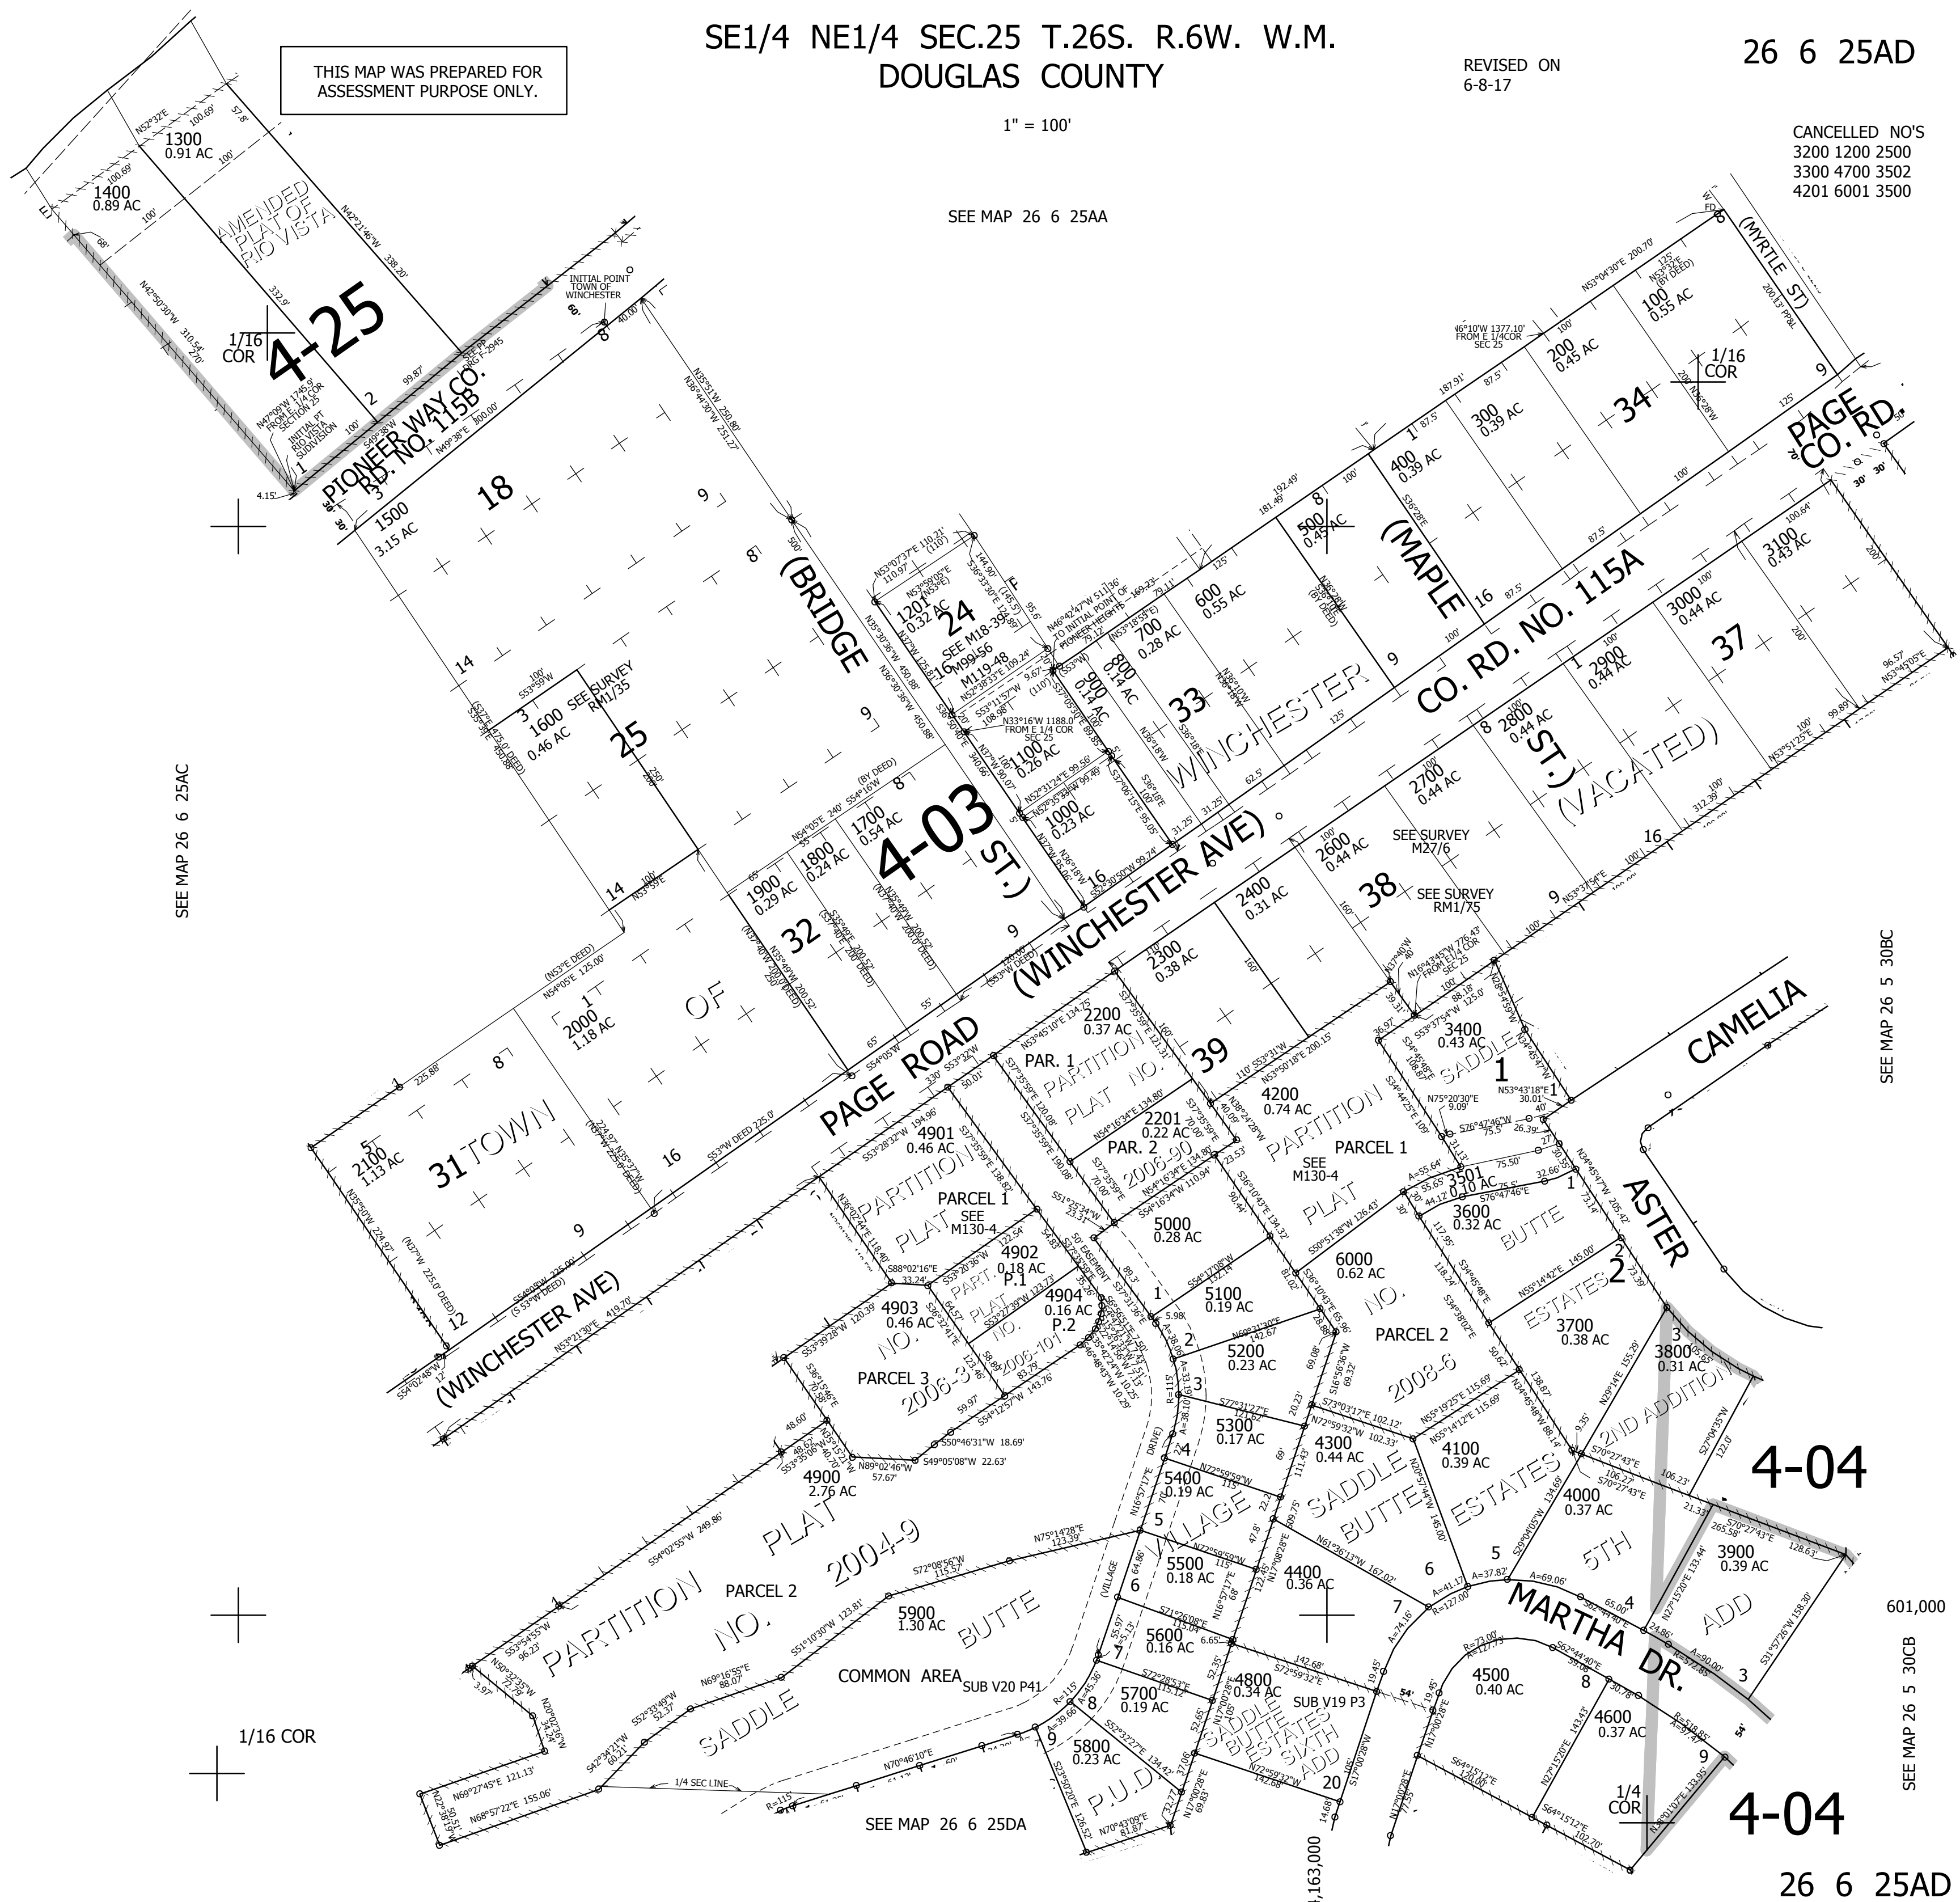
SE1/4 NE1/4 SEC.25 T.26S. R.6W. W.M.
DOUGLAS COUNTY

THIS MAP WAS PREPARED FOR ASSESSMENT PURPOSE ONLY.

1" = 100'

REVISED ON
6-8-17

26 6 25AD

CANCELLED NO'S
3200 1200 2500
3300 4700 3502
4201 6001 3500

SEE MAP 26 6 25AA

SEE MAP 26 6 25AC

SEE MAP 26 5 30BC

SEE MAP 26 5 30CB

SEE MAP 26 6 25DA

4-25

4-03

4-04

4-04

AMENDED PLAT OF RIO VISTA

1300
0.91 AC

1400
0.89 AC

1/16 COR

INITIAL POINT TOWN OF WINCHESTER

PIONEER WAY CO. RD. NO. 115B

1500
3.15 AC

18

(BRIDGE ST.)

1600
0.46 AC

SEE SURVEY RM1/35

25

1201
0.32 AC

24

SEE M18-39
M99-56
M119-48

1100
0.26 AC

1000
0.23 AC

900
0.14 AC

800
0.14 AC

700
0.28 AC

600
0.55 AC

500
0.45 AC

33

WINCHESTER

(MAPLE ST.)

400
0.39 AC

300
0.39 AC

200
0.45 AC

100
0.55 AC

34

1/16 COR

(MYRTLE ST)

PAGE CO. RD.

CO. RD. NO. 115A

(VACATED)

3100
0.43 AC

3000
0.44 AC

37

2900
0.44 AC

2800
0.44 AC

2700
0.44 AC

2600
0.44 AC

SEE SURVEY M27/6

38

SEE SURVEY RM1/75

2400
0.31 AC

2300
0.38 AC

39

(WINCHESTER AVE)

PAGE ROAD

1900
0.29 AC

1800
0.24 AC

1700
0.54 AC

32

2000
1.18 AC

TOWN OF

31

2100
1.13 AC

(WINCHESTER AVE)

2200
0.37 AC

PAR. 1

PARTITION PLAT NO. 2006-90

2201
0.22 AC

PAR. 2

4200
0.74 AC

PARTITION PLAT NO. 2008-6

PARCEL 1

SEE M130-4

PARCEL 2

3400
0.43 AC

SADDLE BUTTE ESTATES 2ND ADDITION

CAMELIA

ASTER

3501
0.10 AC

3600
0.32 AC

3700
0.38 AC

3800
0.31 AC

4901
0.46 AC

PARTITION PLAT NO. 2006-3

PARCEL 1

SEE M130-4

4902
0.18 AC

4903
0.46 AC

PARCEL 3

PART. PLAT NO. 2006-101

P.1

P.2

4904
0.16 AC

5000
0.28 AC

5100
0.19 AC

5200
0.23 AC

6000
0.62 AC

5300
0.17 AC

4300
0.44 AC

4100
0.39 AC

4000
0.37 AC

3900
0.39 AC

SADDLE BUTTE ESTATES 5TH ADD

MARTHA DR.

5400
0.19 AC

5500
0.18 AC

4400
0.36 AC

VILLAGE

(VILLAGE DRIVE)

5600
0.16 AC

5700
0.19 AC

4800
0.34 AC

SUB V19 P3

SADDLE BUTTE ESTATES SIXTH ADD

5800
0.23 AC

P.U.D.

4500
0.40 AC

4600
0.37 AC

1/4 COR

4900
2.76 AC

PARTITION PLAT NO. 2004-9

PARCEL 2

5900
1.30 AC

SADDLE BUTTE

COMMON AREA

SUB V20 P41

1/16 COR

1/4 SEC LINE

601,000

163,000

26 6 25AD